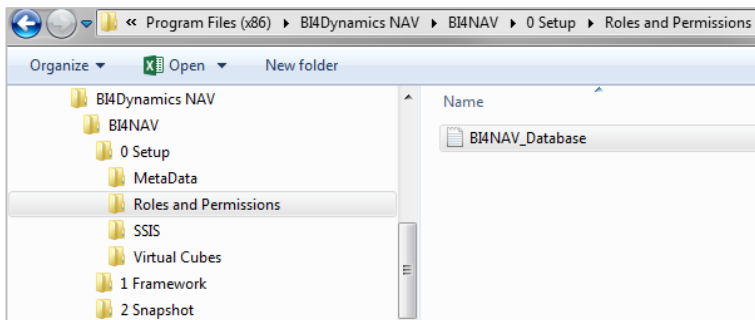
« Program Files (x86) ▸ BI4Dynamics NAV ▸ BI4NAV ▸ 0 Setup ▸ Roles and Permissions

Organize ▾ Open ▾ New folder

BI4Dynamics NAV
BI4NAV
0 Setup
MetaData
Roles and Permissions
SSIS
Virtual Cubes
1 Framework
2 Snapshot

Name
BI4NAV_Database